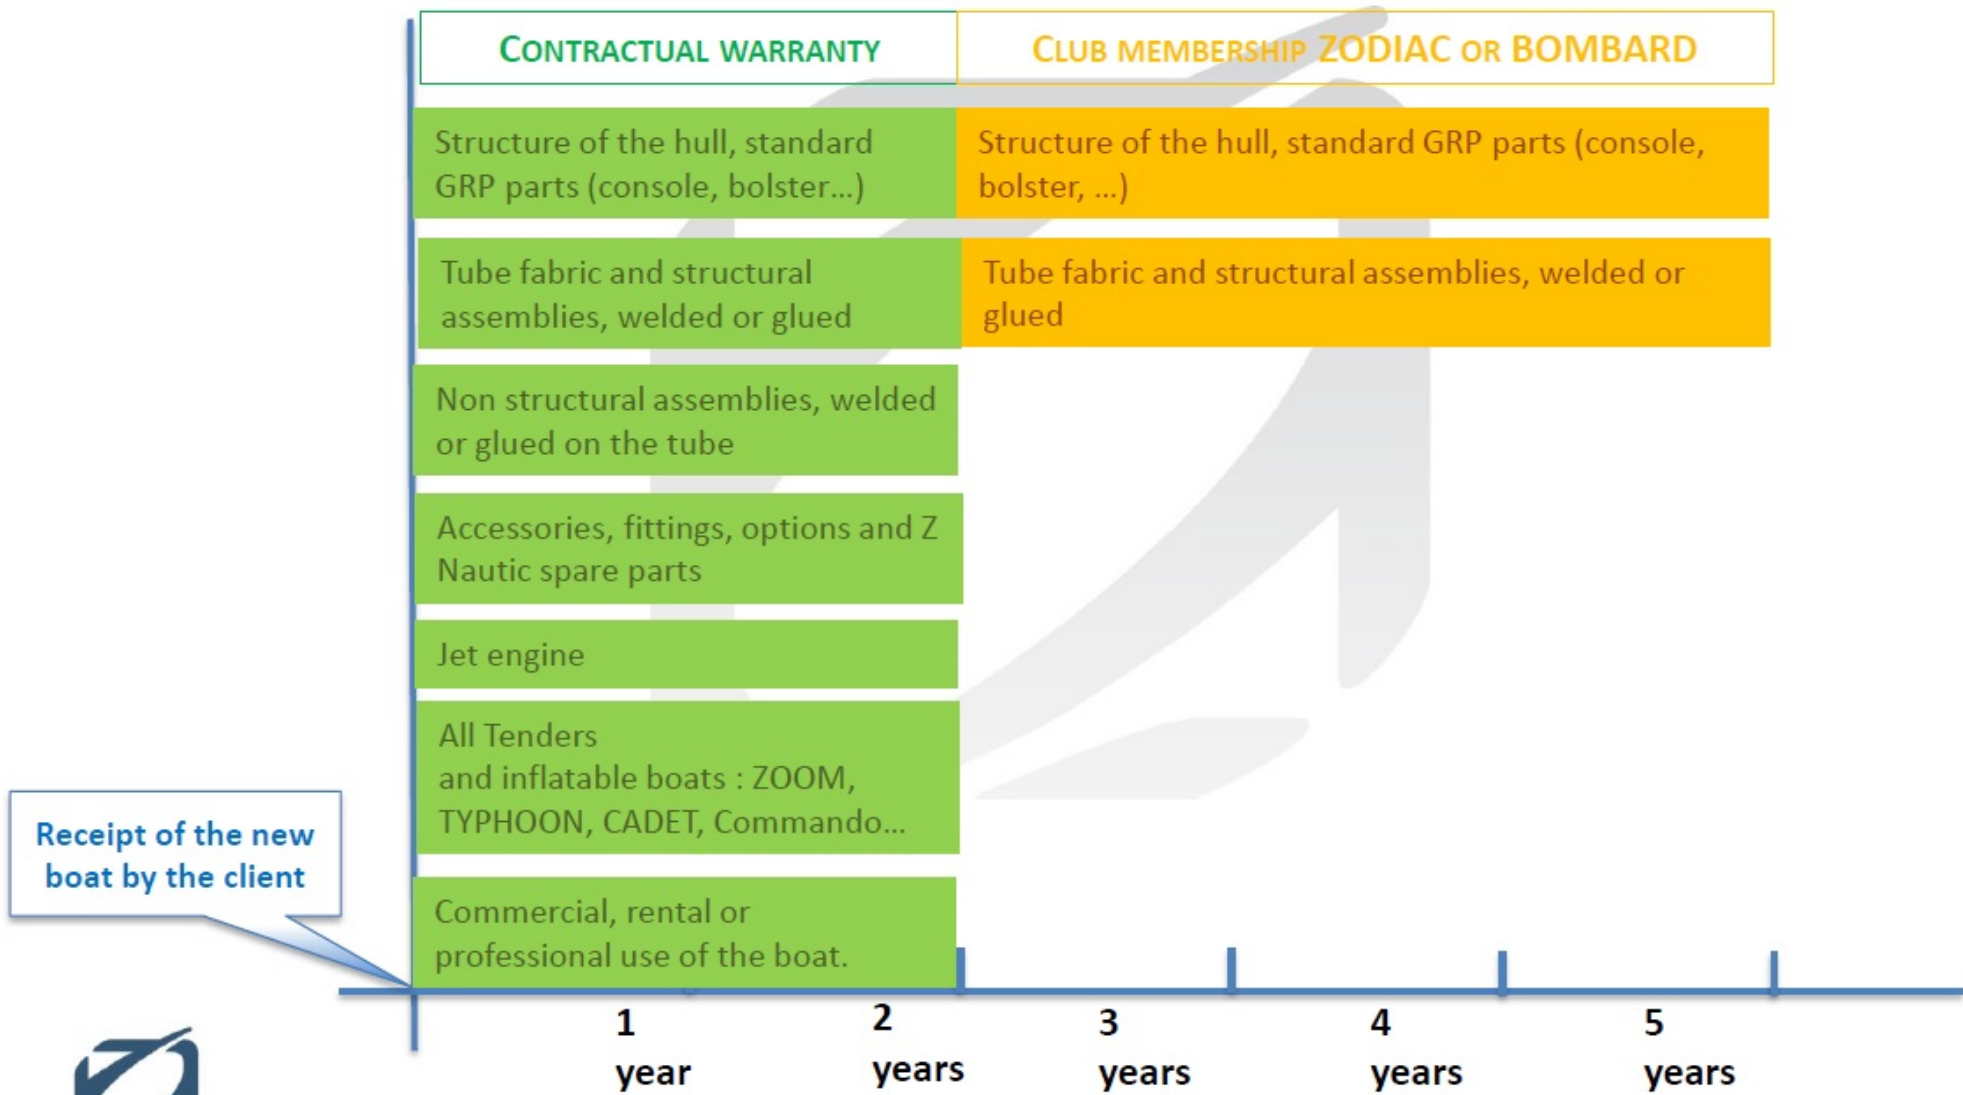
CONTRACTUAL WARRANTY

CLUB MEMBERSHIP ZODIAC OR BOMBARD

Structure of the hull, standard GRP parts (console, bolster...)

Structure of the hull, standard GRP parts (console, bolster, ...)

Tube fabric and structural assemblies, welded or glued

Tube fabric and structural assemblies, welded or glued

Non structural assemblies, welded or glued on the tube

Accessories, fittings, options and Z Nautic spare parts

Jet engine

All Tenders
and inflatable boats : ZOOM, TYPHOON, CADET, Commando...

Receipt of the new boat by the client

Commercial, rental or professional use of the boat.

1 year

2 years

3 years

4 years

5 years